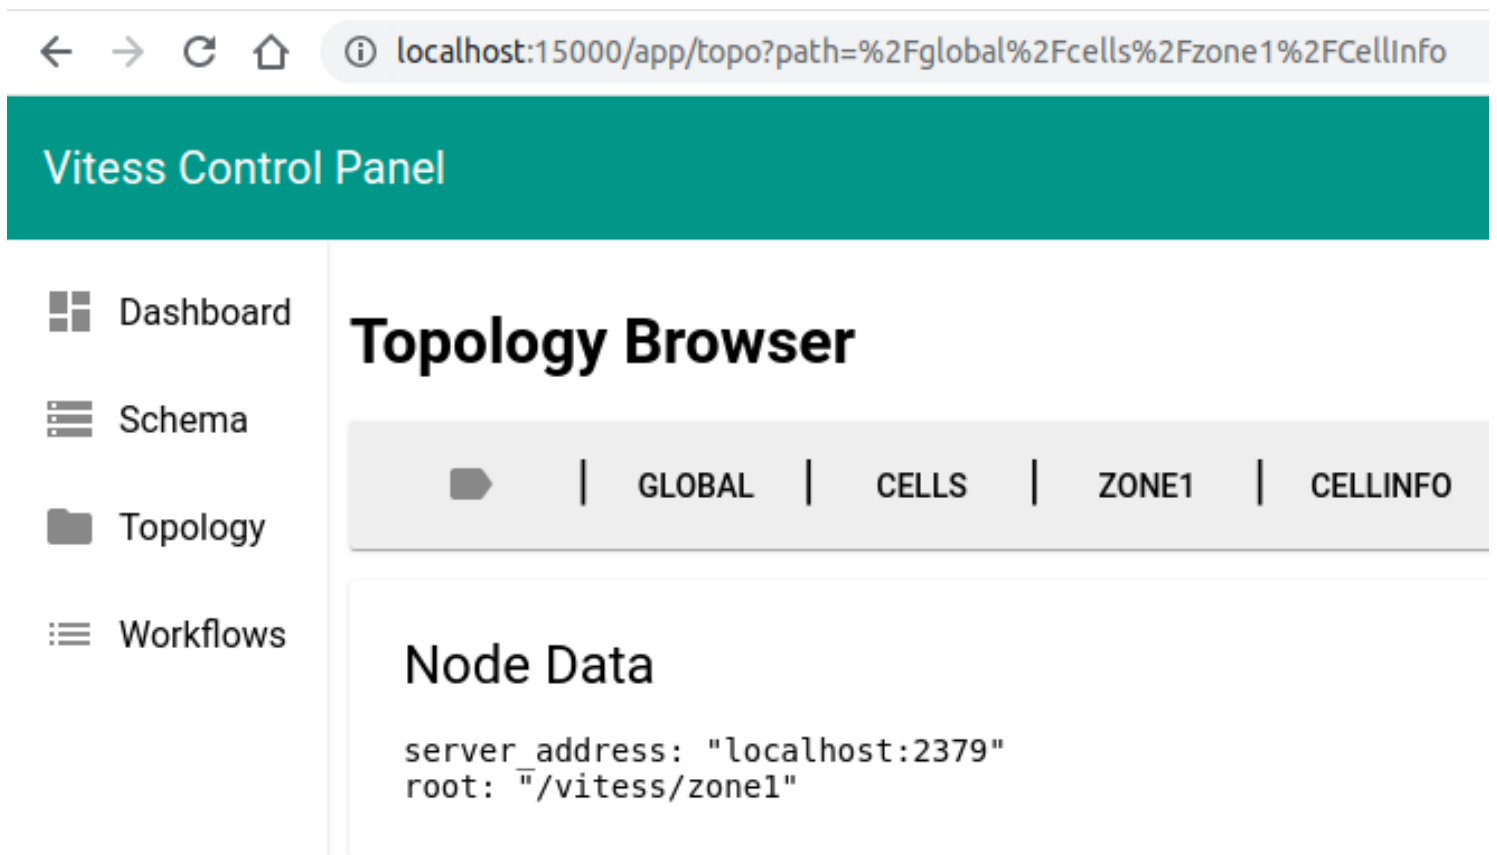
localhost:15000/app/topo?path=%2Fglobal%2Fcells%2Fzone1%2FCellInfo

Vitess Control Panel

Dashboard

Schema

Topology

Workflows

Topology Browser

| GLOBAL | CELLS | ZONE1 | CELLINFO

Node Data

server_address: "localhost:2379"
root: "/vitess/zone1"